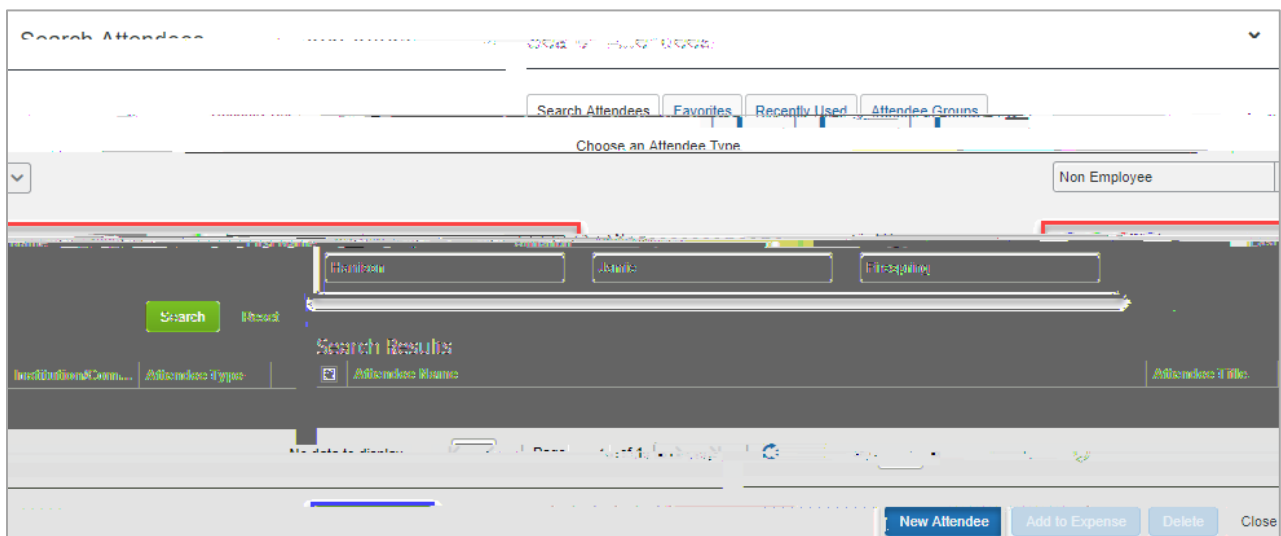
Search Attendees

Search Attendees Favorites Recently Used Attendee Groups

Choose an Attendee Type

Non Employee

Harrison

Annie

Firespring

Search Reset

Search Results

| Institution/Com... | Attendee Type | Attendee Name | Attendee Title |
|---|---|---|---|

No data to display Page 1 of 1

New Attendee Add to Expense Delete Close